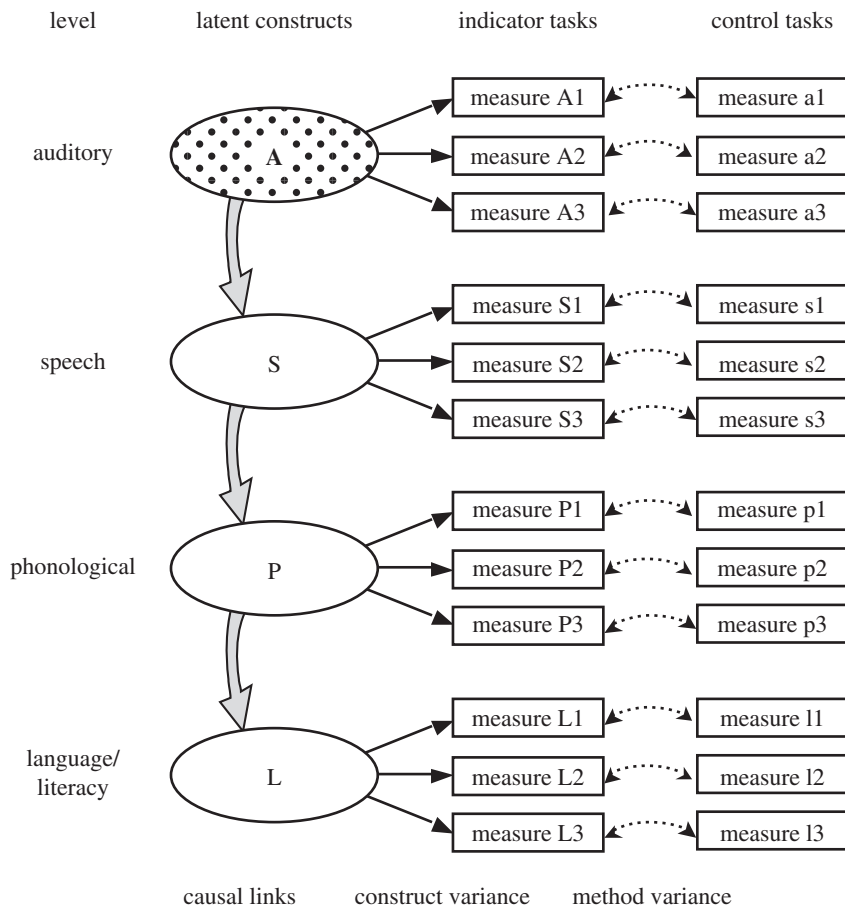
level

latent constructs

indicator tasks

control tasks

auditory

A

measure A1

measure a1

measure A2

measure a2

measure A3

measure a3

speech

S

measure S1

measure s1

measure S2

measure s2

measure S3

measure s3

phonological

P

measure P1

measure p1

measure P2

measure p2

measure P3

measure p3

language/ literacy

L

measure L1

measure l1

measure L2

measure l2

measure L3

measure l3

causal links

construct variance

method variance